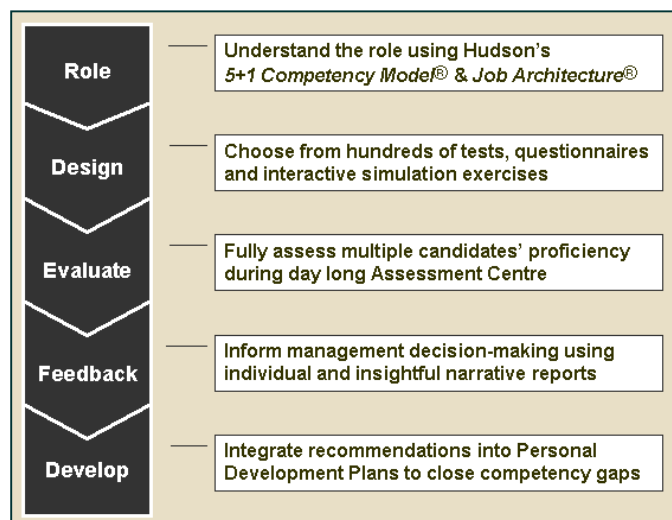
Role

Understand the role using Hudson's *5+1 Competency Model®* & *Job Architecture®*

Design

Choose from hundreds of tests, questionnaires and interactive simulation exercises

Evaluate

Fully assess multiple candidates' proficiency during day long Assessment Centre

Feedback

Inform management decision-making using individual and insightful narrative reports

Develop

Integrate recommendations into Personal Development Plans to close competency gaps